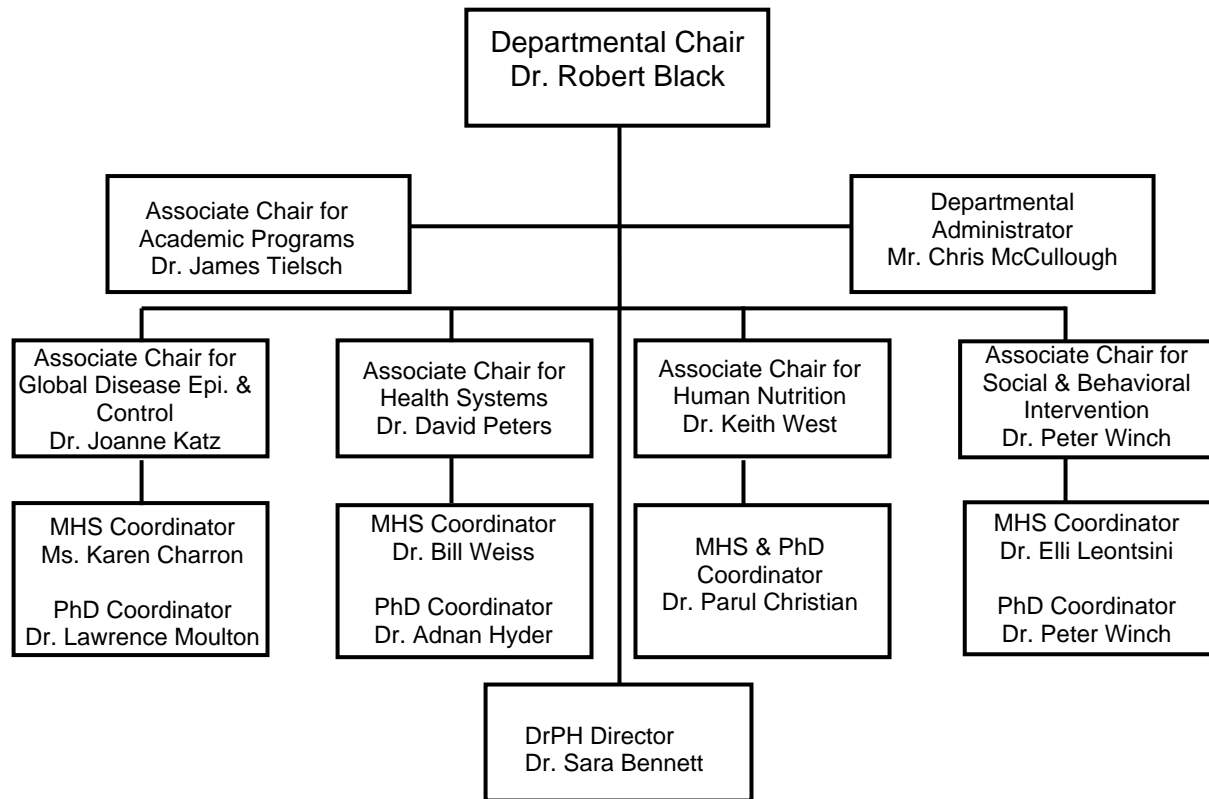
Departmental Chair
Dr. Robert Black

Associate Chair for
Academic Programs
Dr. James Tielsch

Departmental
Administrator
Mr. Chris McCullough

Associate Chair for
Global Disease Epi. &
Control
Dr. Joanne Katz

MHS Coordinator
Ms. Karen Charron

PhD Coordinator
Dr. Lawrence Moulton

Associate Chair for
Health Systems
Dr. David Peters

MHS Coordinator
Dr. Bill Weiss

PhD Coordinator
Dr. Adnan Hyder

Associate Chair for
Human Nutrition
Dr. Keith West

MHS & PhD
Coordinator
Dr. Parul Christian

Associate Chair for
Social & Behavioral
Intervention
Dr. Peter Winch

MHS Coordinator
Dr. Elli Leontsini

PhD Coordinator
Dr. Peter Winch

DrPH Director
Dr. Sara Bennett